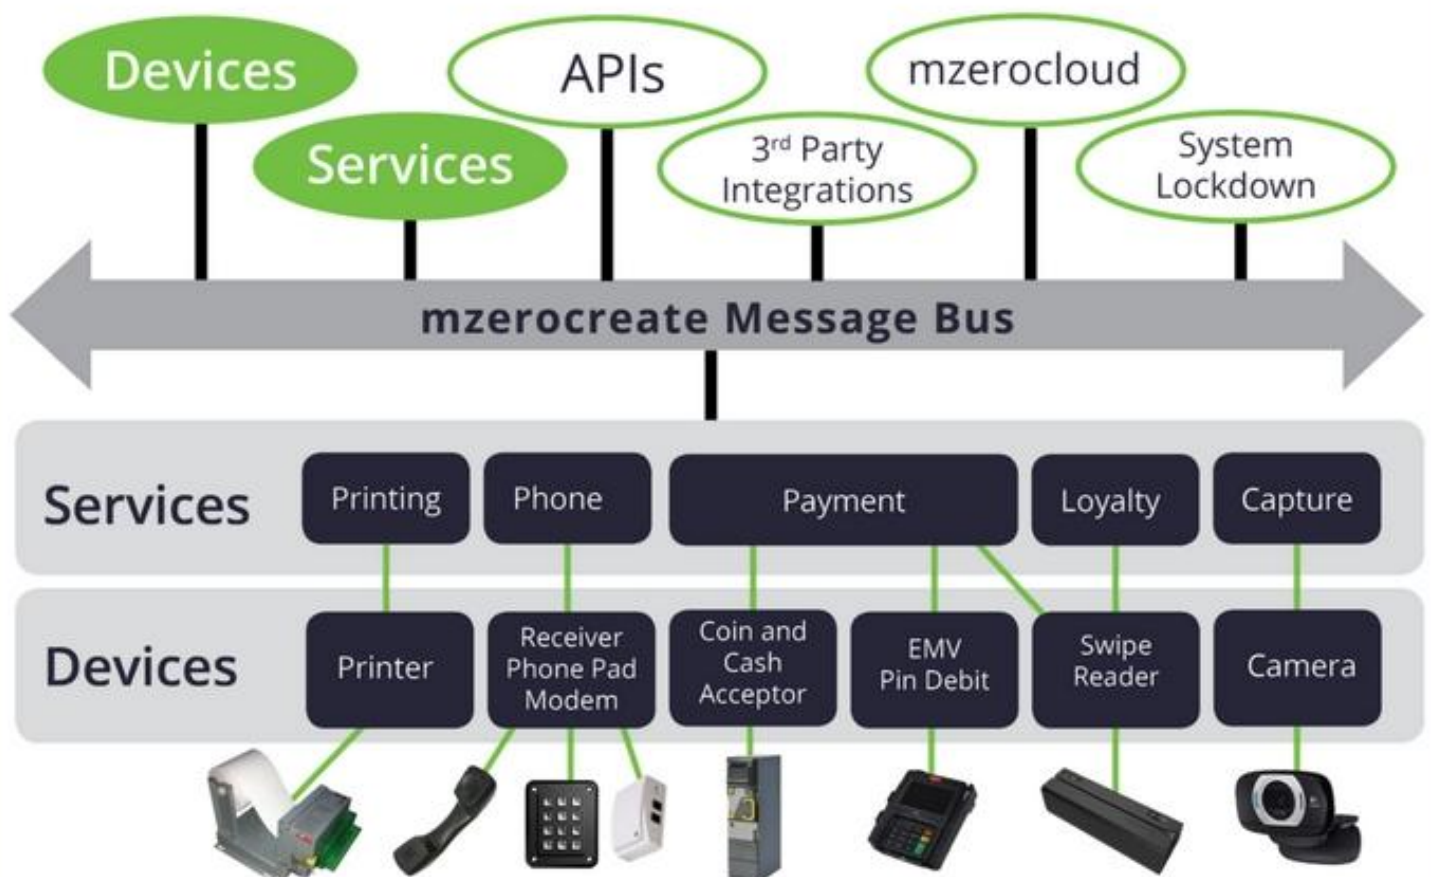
Devices

APIs

mzerocloud

Services

3rd Party Integrations

System Lockdown

mzerocreate Message Bus

Services

Printing

Phone

Payment

Loyalty

Capture

Devices

Printer

Receiver Phone Pad Modem

Coin and Cash Acceptor

EMV Pin Debit

Swipe Reader

Camera